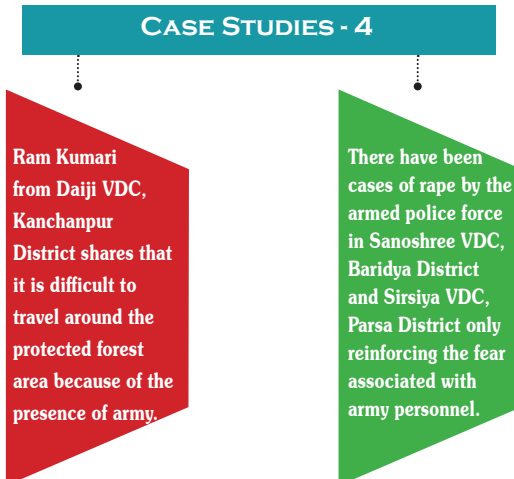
Case Studies - 4

Ram Kumari from Daiji VDC, Kanchanpur District shares that it is difficult to travel around the protected forest area because of the presence of army.

There have been cases of rape by the armed police force in Sanoshree VDC, Baridya District and Sirsiya VDC, Parsa District only reinforcing the fear associated with army personnel.